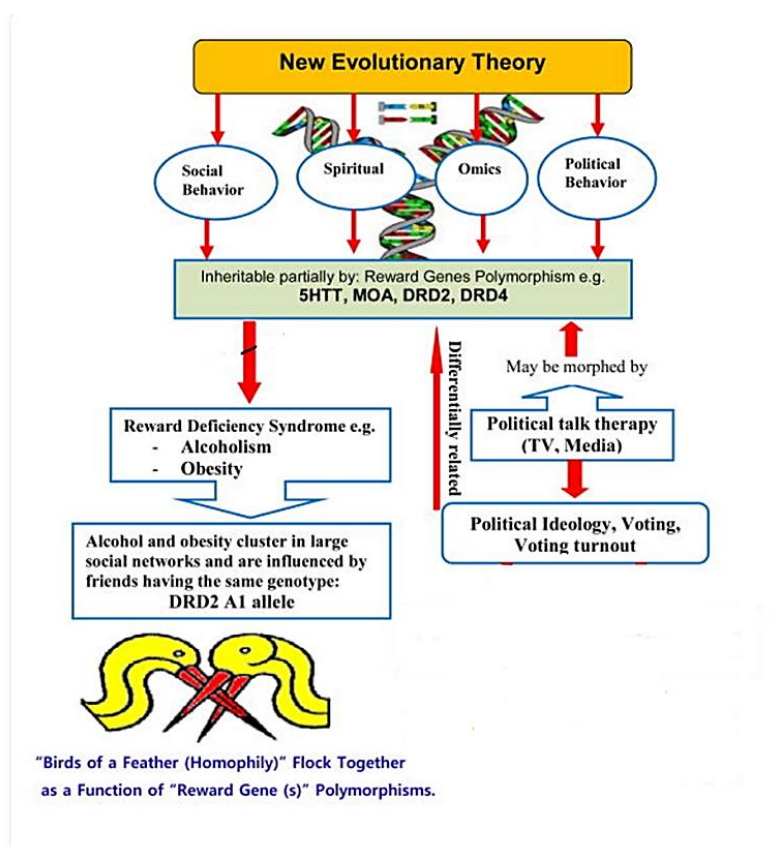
New Evolutionary Theory

Social Behavior

Spiritual

Omics

Political Behavior

Inheritable partially by: Reward Genes Polymorphism e.g.
5HTT, MOA, DRD2, DRD4

Differentially related

May be morphed by

Reward Deficiency Syndrome e.g.
- Alcoholism
- Obesity

Political talk therapy (TV, Media)

Political Ideology, Voting, Voting turnout

Alcohol and obesity cluster in large social networks and are influenced by friends having the same genotype:
DRD2 A1 allele

"Birds of a Feather (Homophily)" Flock Together as a Function of "Reward Gene (s)" Polymorphisms.